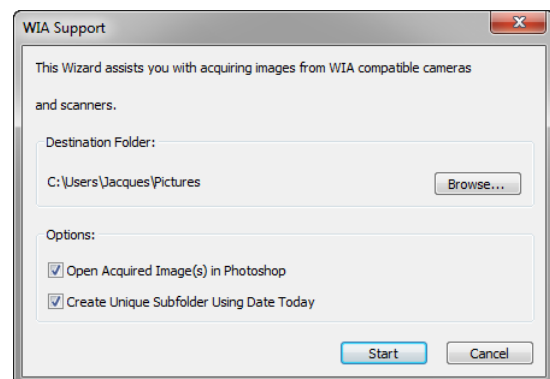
WIA Support

This Wizard assists you with acquiring images from WIA compatible cameras and scanners.

Destination Folder:

C:\Users\Jacques\Pictures

Browse...

Options:

Open Acquired Image(s) in Photoshop

Create Unique Subfolder Using Date Today

Start

Cancel